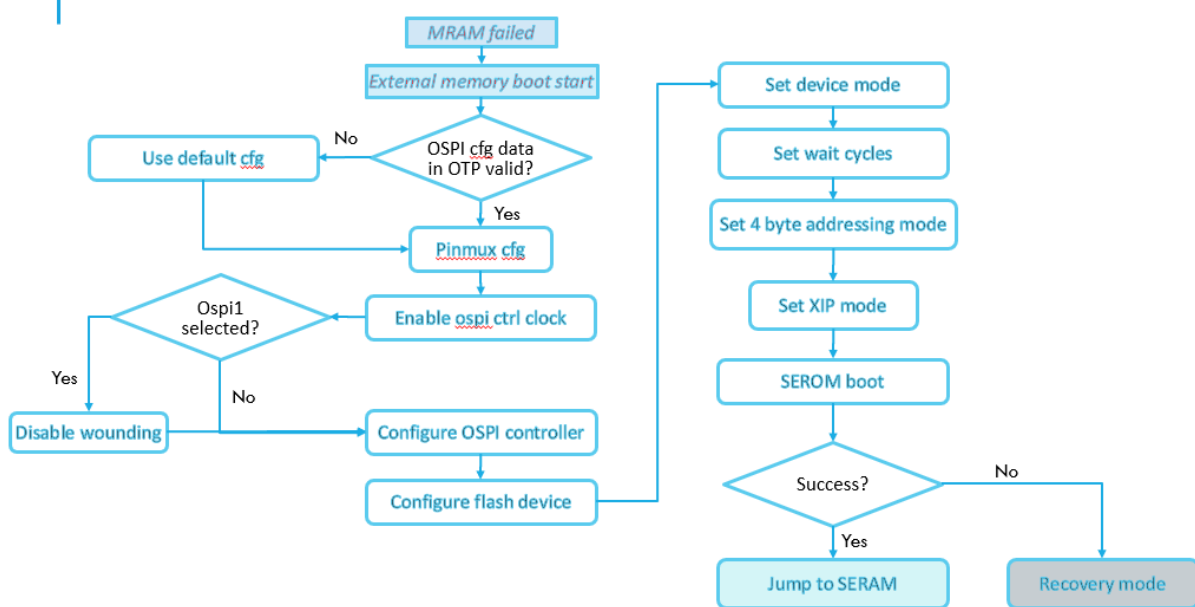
MRAM failed

External memory boot start

OSPI cfg data in OTP valid?

No

Use default cfg

Yes

Pinmux cfg

Enable ospi ctrl clock

Ospi1 selected?

Yes

No

Disable wounding

Configure OSPI controller

Configure flash device

Set device mode

Set wait cycles

Set 4 byte addressing mode

Set XIP mode

SEROM boot

Success?

No

Yes

Jump to SERAM

Recovery mode